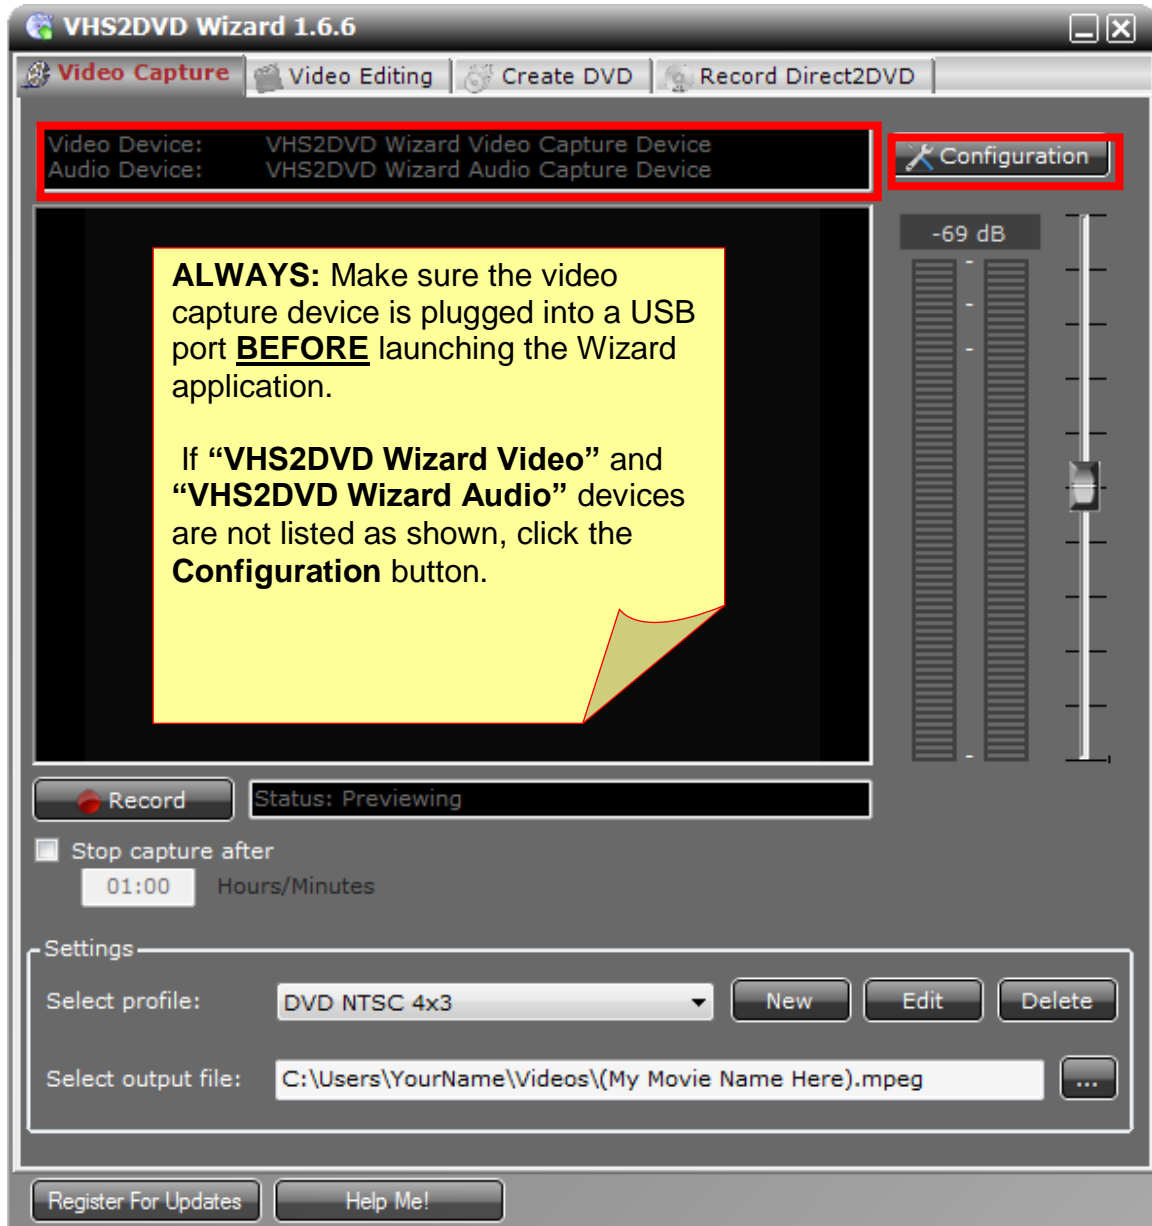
VHS2DVD Wizard 1.6.6

Video Capture | Video Editing | Create DVD | Record Direct2DVD

Video Device: VHS2DVD Wizard Video Capture Device
Audio Device: VHS2DVD Wizard Audio Capture Device

Configuration

-69 dB

**ALWAYS:** Make sure the video capture device is plugged into a USB port **BEFORE** launching the Wizard application.

If **"VHS2DVD Wizard Video"** and **"VHS2DVD Wizard Audio"** devices are not listed as shown, click the **Configuration** button.

Record

Status: Previewing

Stop capture after

01:00 Hours/Minutes

Settings

Select profile: DVD NTSC 4x3

New Edit Delete

Select output file: C:\Users\YourName\Videos\(My Movie Name Here).mpeg

...

Register For Updates

Help Me!